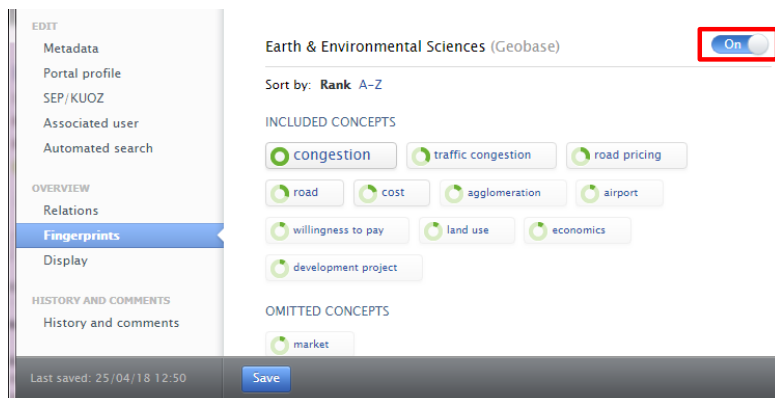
EDIT
Metadata
Portal profile
SEP/KUOZ
Associated user
Automated search

OVERVIEW
Relations
Fingerprints
Display

HISTORY AND COMMENTS
History and comments

Earth & Environmental Sciences (Geobase)

On

Sort by: Rank A–Z

INCLUDED CONCEPTS

congestion
traffic congestion
road pricing
road
cost
agglomeration
airport
willingness to pay
land use
economics
development project

OMITTED CONCEPTS

market

Last saved: 25/04/18 12:50

Save